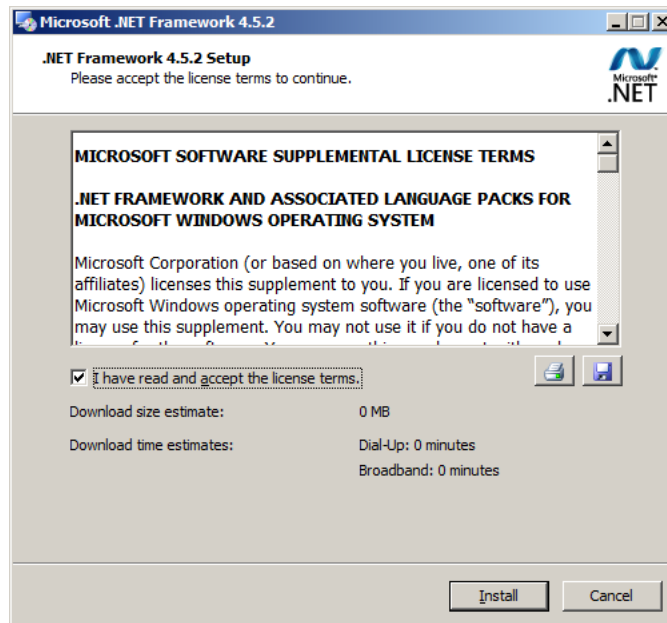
Microsoft .NET Framework 4.5.2

.NET Framework 4.5.2 Setup
Please accept the license terms to continue.

Microsoft
.NET

MICROSOFT SOFTWARE SUPPLEMENTAL LICENSE TERMS

.NET FRAMEWORK AND ASSOCIATED LANGUAGE PACKS FOR MICROSOFT WINDOWS OPERATING SYSTEM

Microsoft Corporation (or based on where you live, one of its affiliates) licenses this supplement to you. If you are licensed to use Microsoft Windows operating system software (the "software"), you may use this supplement. You may not use it if you do not have a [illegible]

I have read and accept the license terms.

Download size estimate: 0 MB

Download time estimates: Dial-Up: 0 minutes
Broadband: 0 minutes

Install
Cancel